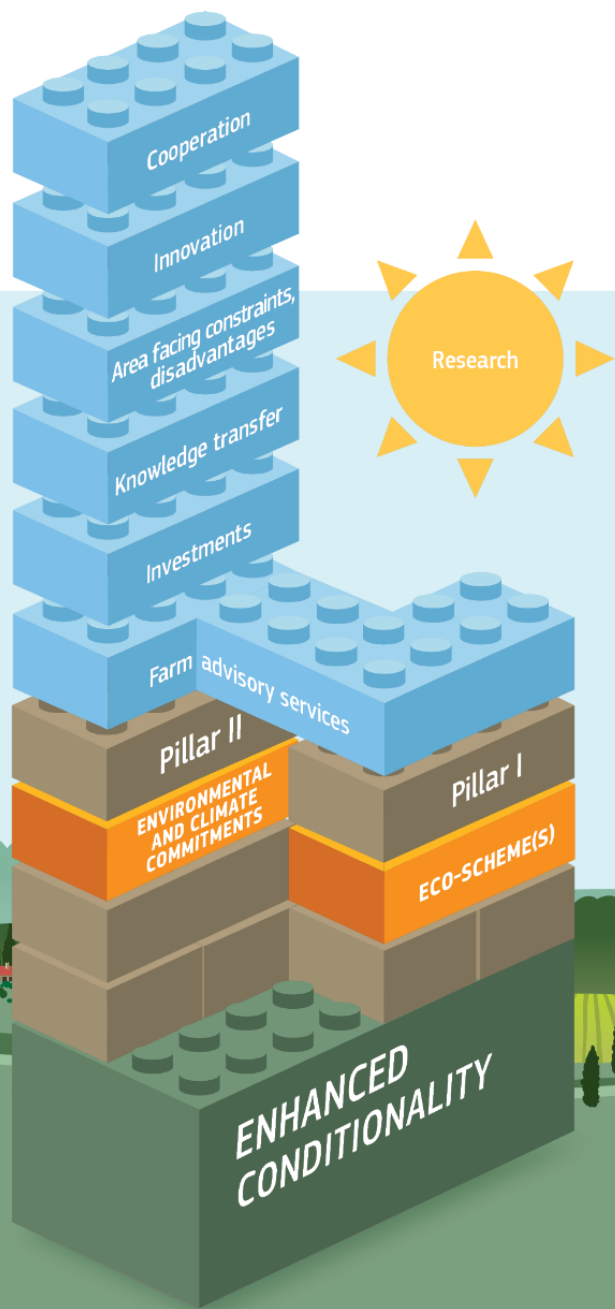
Cooperation

Innovation

Area facing constraints, disadvantages

Knowledge transfer

Investments

Farm advisory services

Research

Pillar II

ENVIRONMENTAL AND CLIMATE COMMITMENTS

Pillar I

ECO-SCHEME(S)

ENHANCED CONDITIONALITY